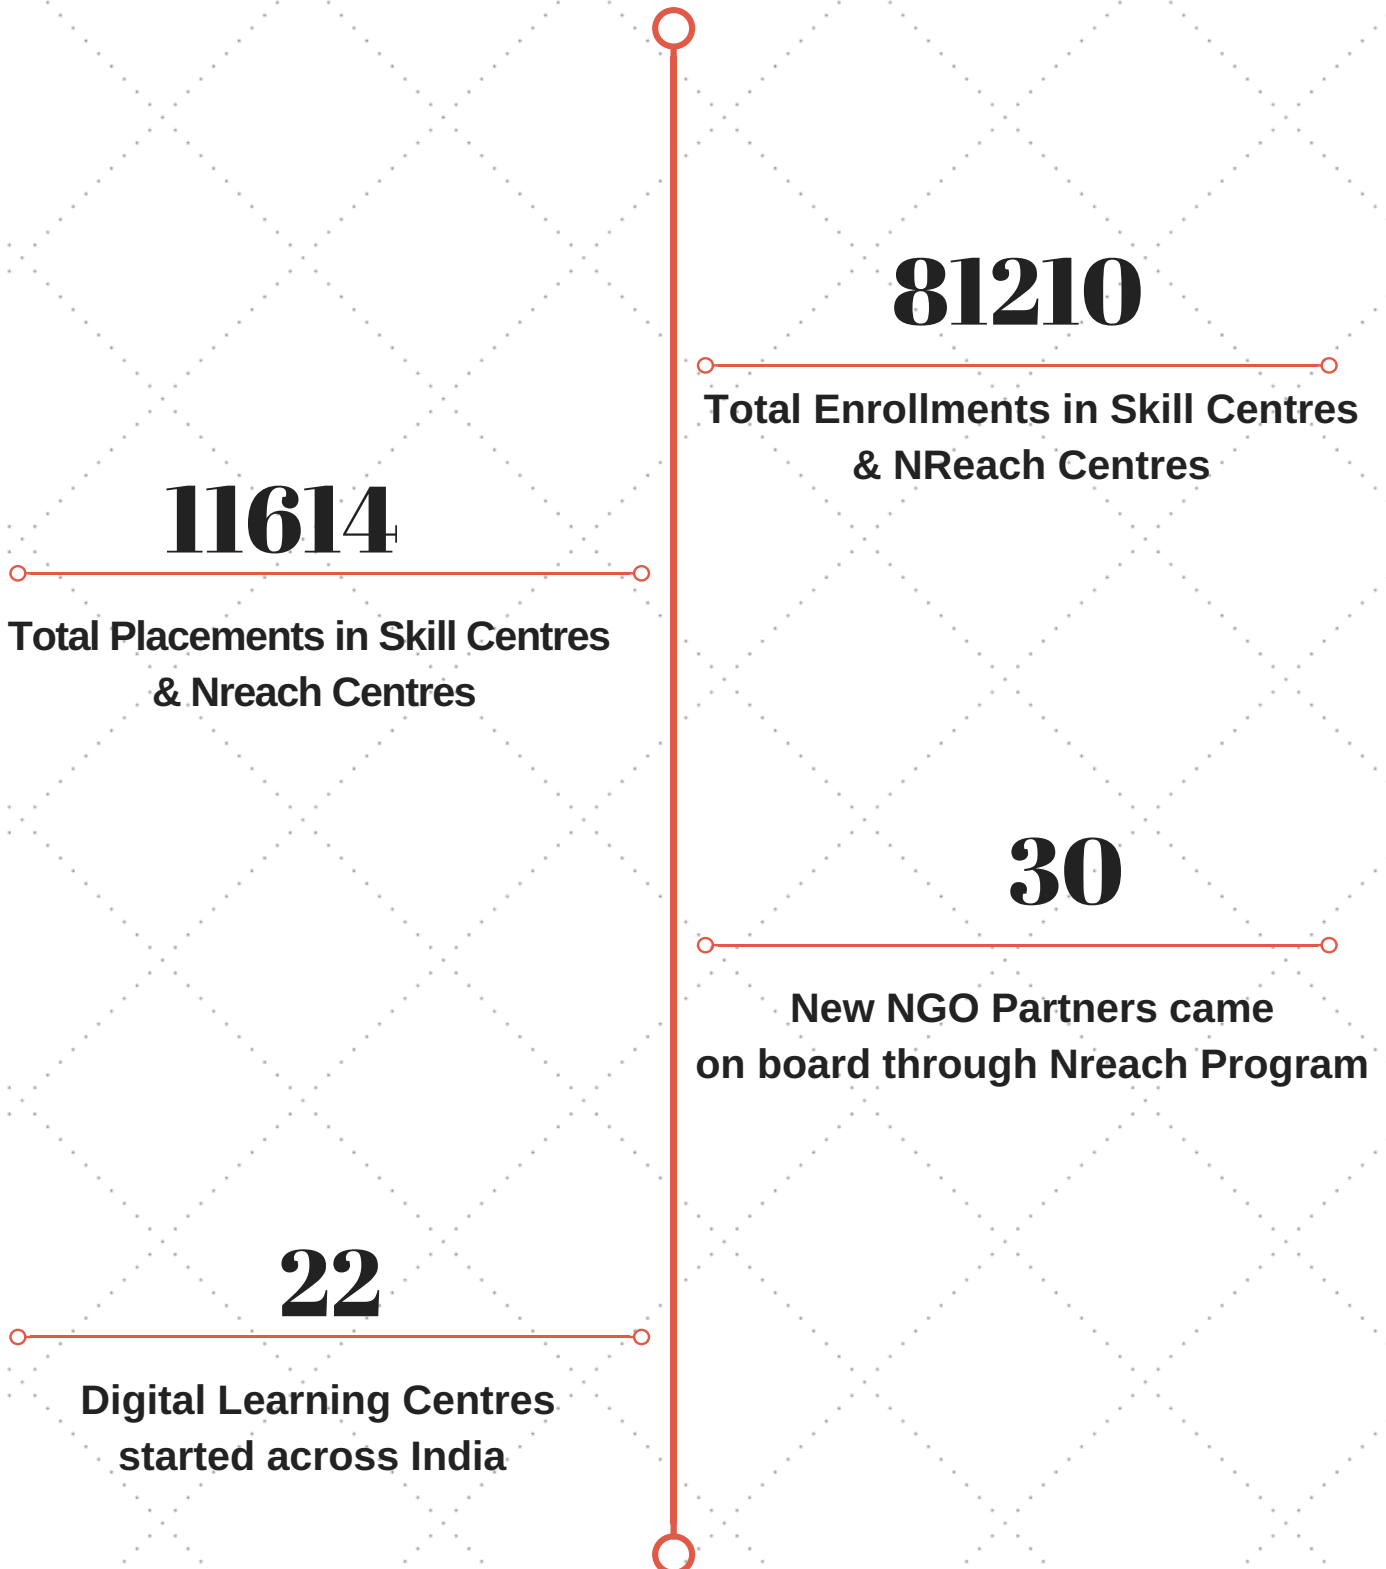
81210

Total Enrollments in Skill Centres & NReach Centres

11614

Total Placements in Skill Centres & Nreach Centres

30

New NGO Partners came on board through Nreach Program

22

Digital Learning Centres started across India